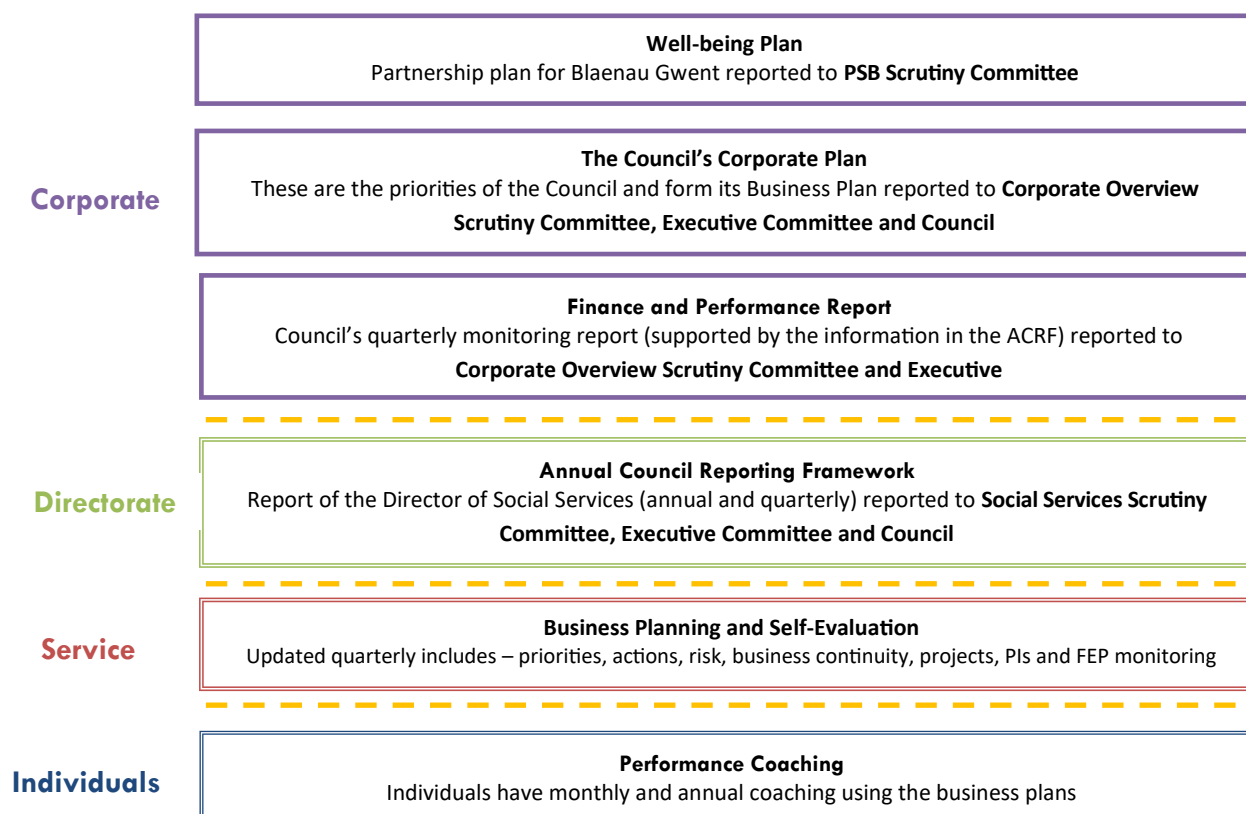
Well-being Plan
Partnership plan for Blaenau Gwent reported to **PSB Scrutiny Committee**

Corporate

The Council's Corporate Plan
These are the priorities of the Council and form its Business Plan reported to **Corporate Overview Scrutiny Committee, Executive Committee and Council**

Finance and Performance Report
Council's quarterly monitoring report (supported by the information in the ACRF) reported to **Corporate Overview Scrutiny Committee and Executive**

Directorate

Annual Council Reporting Framework
Report of the Director of Social Services (annual and quarterly) reported to **Social Services Scrutiny Committee, Executive Committee and Council**

Service

Business Planning and Self-Evaluation
Updated quarterly includes – priorities, actions, risk, business continuity, projects, PIs and FEP monitoring

Individuals

Performance Coaching
Individuals have monthly and annual coaching using the business plans